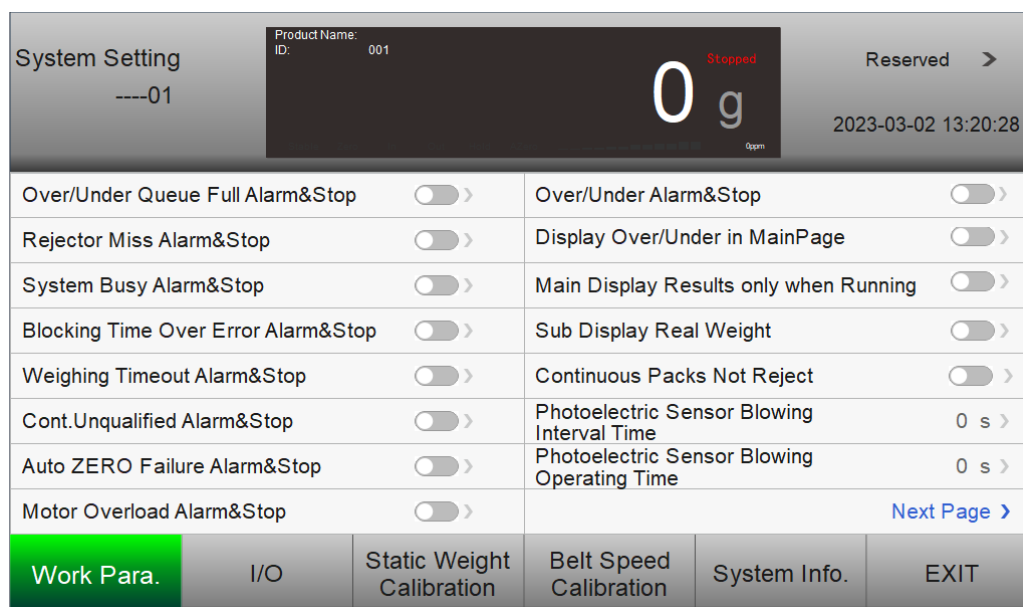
System Setting
----01

Product Name:
ID: 001
Stopped
0 g
0ppm

Reserved >

2023-03-02 13:20:28

| | |
|---|---|
| Over/Under Queue Full Alarm&Stop | Over/Under Alarm&Stop |
| Rejector Miss Alarm&Stop | Display Over/Under in MainPage |
| System Busy Alarm&Stop | Main Display Results only when Running |
| Blocking Time Over Error Alarm&Stop | Sub Display Real Weight |
| Weighing Timeout Alarm&Stop | Continuous Packs Not Reject |
| Cont.Unqualified Alarm&Stop | Photoelectric Sensor Blowing Interval Time 0 s |
| Auto ZERO Failure Alarm&Stop | Photoelectric Sensor Blowing Operating Time 0 s |
| Motor Overload Alarm&Stop | Next Page › |

Work Para. | I/O | Static Weight Calibration | Belt Speed Calibration | System Info. | EXIT